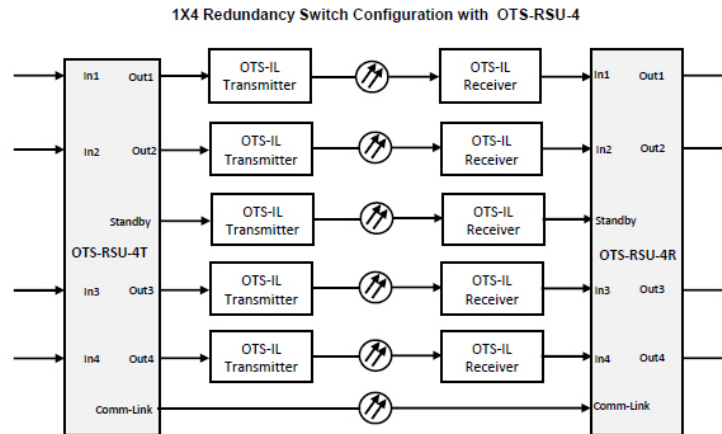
1X4 Redundancy Switch Configuration with OTS-RSU-4

In1
Out1
In2
Out2
Standby
OTS-RSU-4T
In3
Out3
In4
Out4
Comm-Link

OTS-IL Transmitter
OTS-IL Transmitter
OTS-IL Transmitter
OTS-IL Transmitter
OTS-IL Transmitter

OTS-IL Receiver
OTS-IL Receiver
OTS-IL Receiver
OTS-IL Receiver
OTS-IL Receiver

In1
Out1
In2
Out2
Standby
OTS-RSU-4R
In3
Out3
In4
Out4
Comm-Link